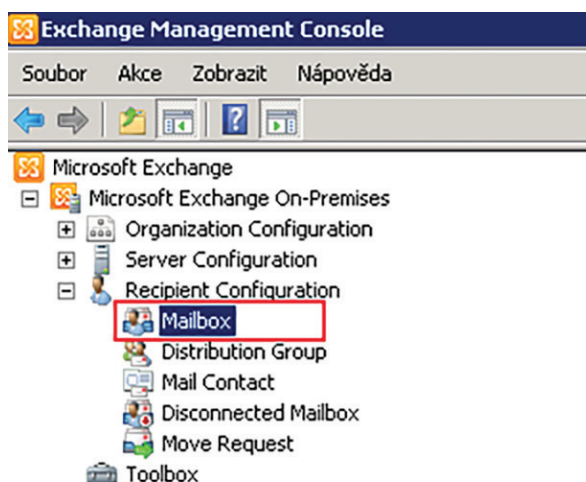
Exchange Management Console

Soubor Akce Zobrazit Nápověda

Microsoft Exchange
Microsoft Exchange On-Premises
Organization Configuration
Server Configuration
Recipient Configuration
Mailbox
Distribution Group
Mail Contact
Disconnected Mailbox
Move Request
Toolbox